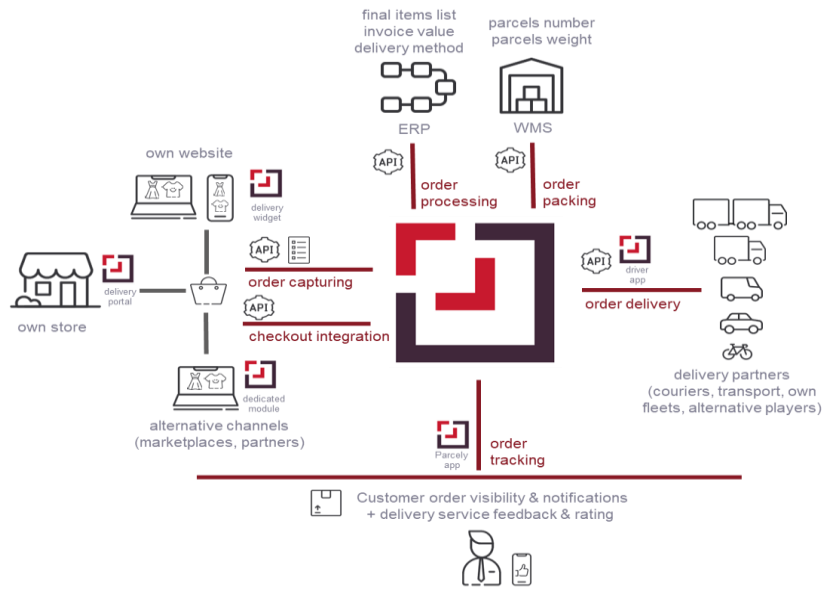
final items list
invoice value
delivery method

ERP

parcels number
parcels weight

WMS

API
order processing

API
order packing

own website

delivery widget

API
order capturing

API
checkout integration

delivery portal

own store

dedicated module

alternative channels
(marketplaces, partners)

API
driver app
order delivery

delivery partners
(couriers, transport, own fleets, alternative players)

Parcely app
order tracking

Customer order visibility & notifications
+ delivery service feedback & rating